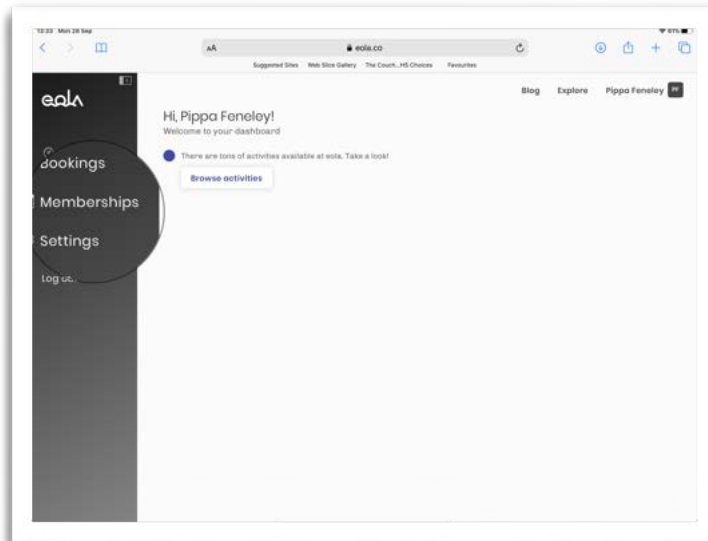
12:33 Mon 28 Sep

AA

eola.co

Suggested Sites Web Slice Gallery The Couch...HS Choices Favourites

eola

Blog Explore Pippa Feneley PF

Hi, Pippa Feneley!
Welcome to your dashboard

There are tons of activities available at eola. Take a look!

Browse activities

Bookings

Memberships

Settings

Log out